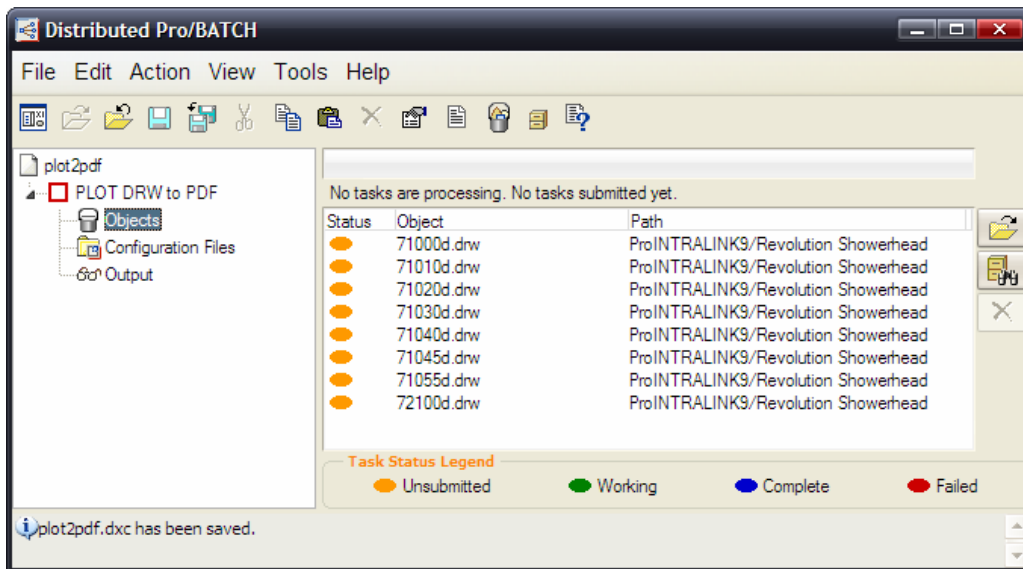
Distributed Pro/BATCH

File Edit Action View Tools Help

plot2pdf
PLOT DRW to PDF
Objects
Configuration Files
Output

No tasks are processing. No tasks submitted yet.

| Status | Object | Path |
|---|---|---|
| | 71000d.drw | ProINTRALINK9/Revolution Showerhead |
| | 71010d.drw | ProINTRALINK9/Revolution Showerhead |
| | 71020d.drw | ProINTRALINK9/Revolution Showerhead |
| | 71030d.drw | ProINTRALINK9/Revolution Showerhead |
| | 71040d.drw | ProINTRALINK9/Revolution Showerhead |
| | 71045d.drw | ProINTRALINK9/Revolution Showerhead |
| | 71055d.drw | ProINTRALINK9/Revolution Showerhead |
| | 72100d.drw | ProINTRALINK9/Revolution Showerhead |

Task Status Legend
Unsubmitted Working Complete Failed

plot2pdf.dxc has been saved.